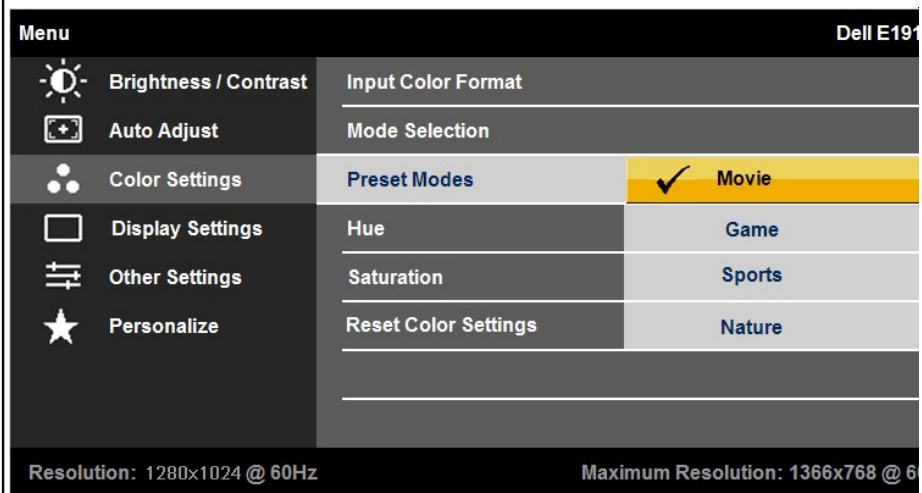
Menu

Dell E191

Brightness / Contrast

Auto Adjust

Color Settings

Display Settings

Other Settings

Personalize

Input Color Format

Mode Selection

Preset Modes

Hue

Saturation

Reset Color Settings

✓ Movie

Game

Sports

Nature

Resolution: 1280x1024 @ 60Hz

Maximum Resolution: 1366x768 @ 6